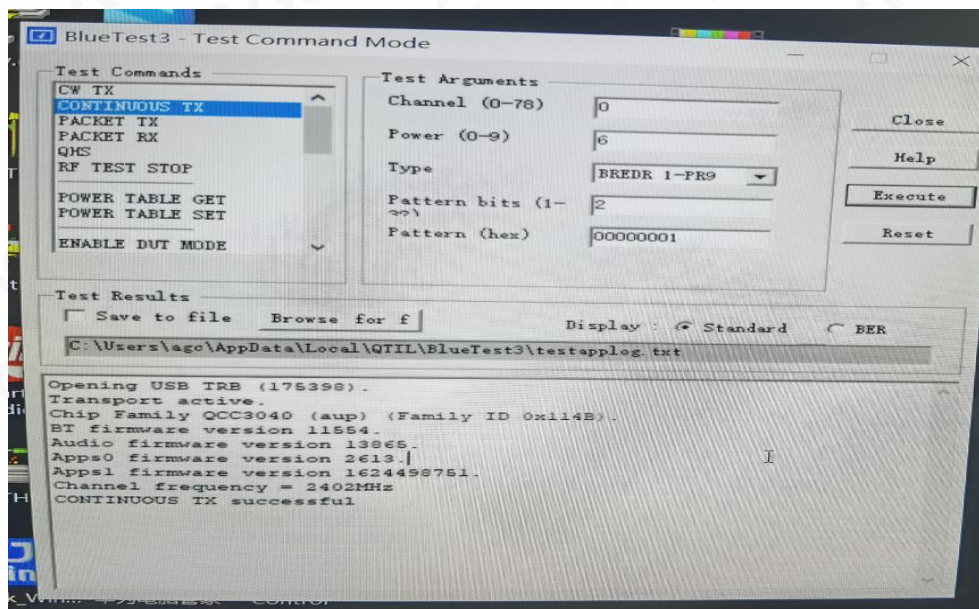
BlueTest3 - Test Command Mode

Test Commands
CW TX
CONTINUOUS TX
PACKET TX
PACKET RX
QHS
RF TEST STOP
POWER TABLE GET
POWER TABLE SET
ENABLE DUT MODE

Test Arguments
Channel (0-78) 0
Power (0-9) 6
Type BREDR 1-PR9
Pattern bits (1-32) 2
Pattern (hex) 00000001

Close
Help
Execute
Reset

Test Results
Save to file Browse for f
Display : Standard BER
C:\Users\agc\AppData\Local\QTIL\BlueTest3\testapplog.txt

Opening USB TRB (175398).
Transport active.
Chip Family QCC3040 (aup) (Family ID 0x114B).
BT firmware version 11554.
Audio firmware version 13865.
Apps0 firmware version 2613.
Apps1 firmware version 1624498751.
Channel frequency = 2402MHz
CONTINUOUS TX successful